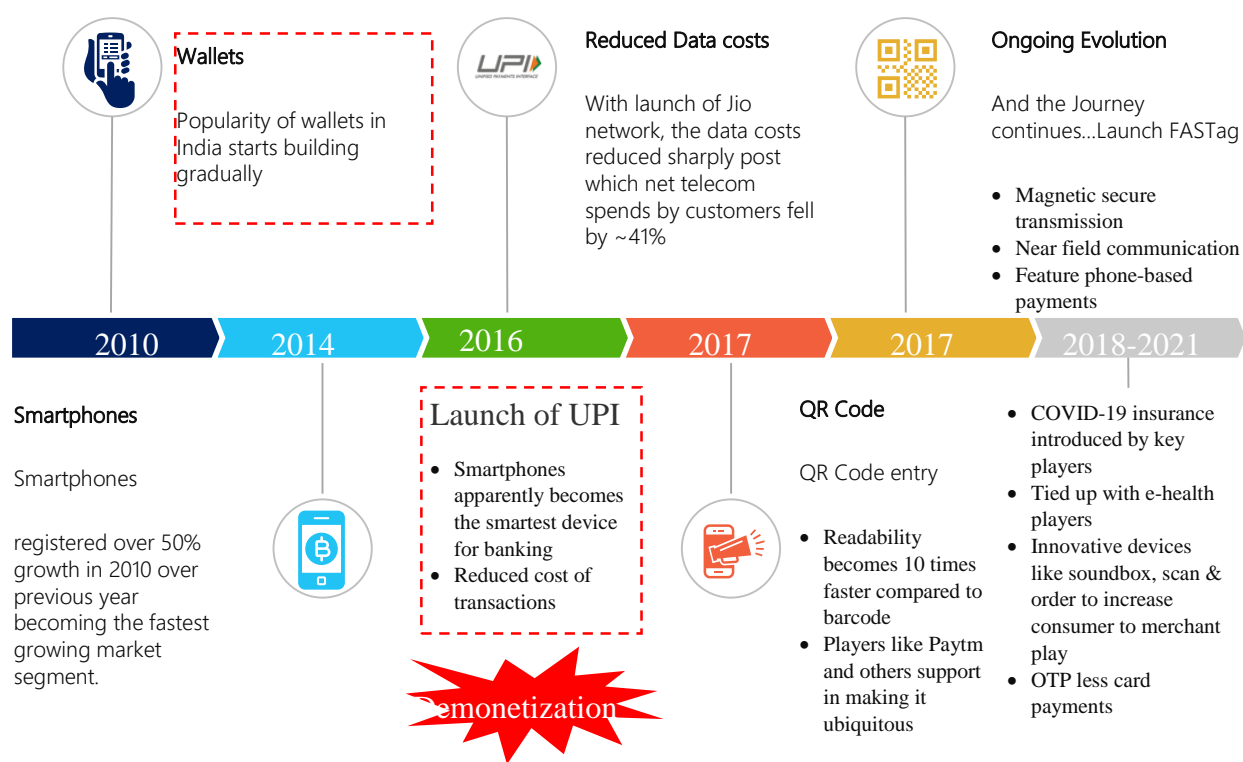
Wallets

Popularity of wallets in India starts building gradually

UPI
UNIFIED PAYMENTS INTERFACE

Reduced Data costs

With launch of Jio network, the data costs reduced sharply post which net telecom spends by customers fell by ~41%

Ongoing Evolution

And the Journey continues…Launch FASTag

- Magnetic secure transmission
- Near field communication
- Feature phone-based payments

2010

2014

2016

2017

2017

2018-2021

Smartphones

Smartphones

registered over 50% growth in 2010 over previous year becoming the fastest growing market segment.

Launch of UPI

- Smartphones apparently becomes the smartest device for banking
- Reduced cost of transactions

Demonetization

QR Code

QR Code entry

- Readability becomes 10 times faster compared to barcode
- Players like Paytm and others support in making it ubiquitous

- COVID-19 insurance introduced by key players
- Tied up with e-health players
- Innovative devices like soundbox, scan & order to increase consumer to merchant play
- OTP less card payments